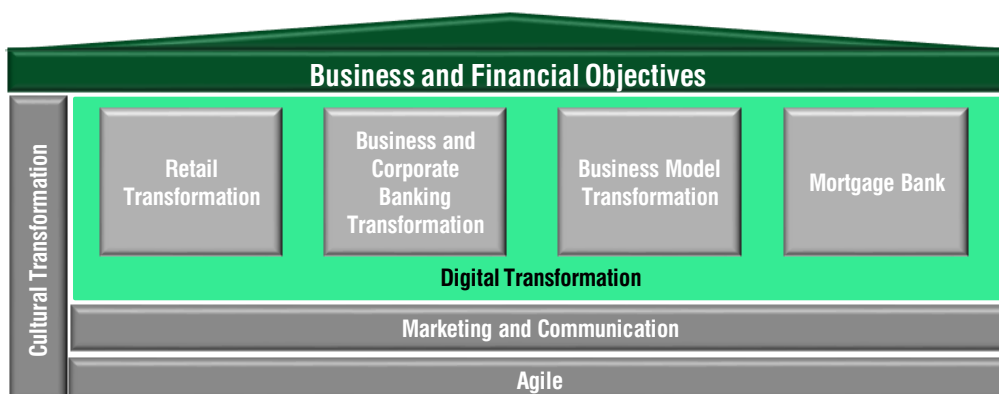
Business and Financial Objectives

Cultural Transformation

Retail Transformation

Business and Corporate Banking Transformation

Business Model Transformation

Mortgage Bank

Digital Transformation

Marketing and Communication

Agile